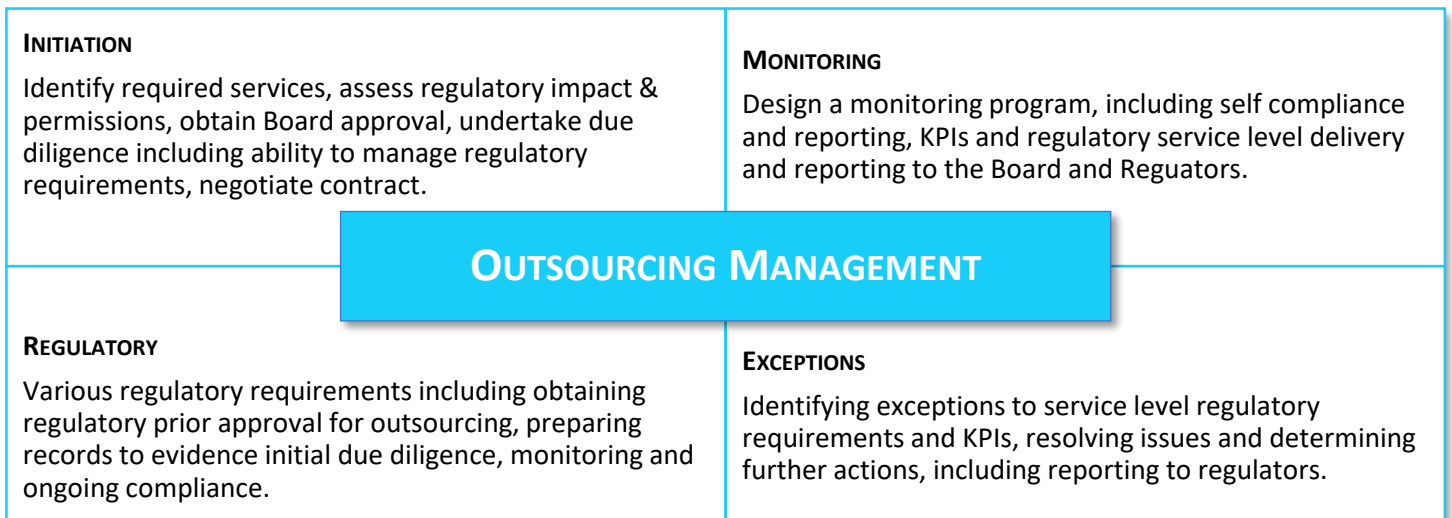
INITIATION

Identify required services, assess regulatory impact & permissions, obtain Board approval, undertake due diligence including ability to manage regulatory requirements, negotiate contract.

MONITORING

Design a monitoring program, including self compliance and reporting, KPIs and regulatory service level delivery and reporting to the Board and Reguators.

OUTSOURCING MANAGEMENT

REGULATORY

Various regulatory requirements including obtaining regulatory prior approval for outsourcing, preparing records to evidence initial due diligence, monitoring and ongoing compliance.

EXCEPTIONS

Identifying exceptions to service level regulatory requirements and KPIs, resolving issues and determining further actions, including reporting to regulators.